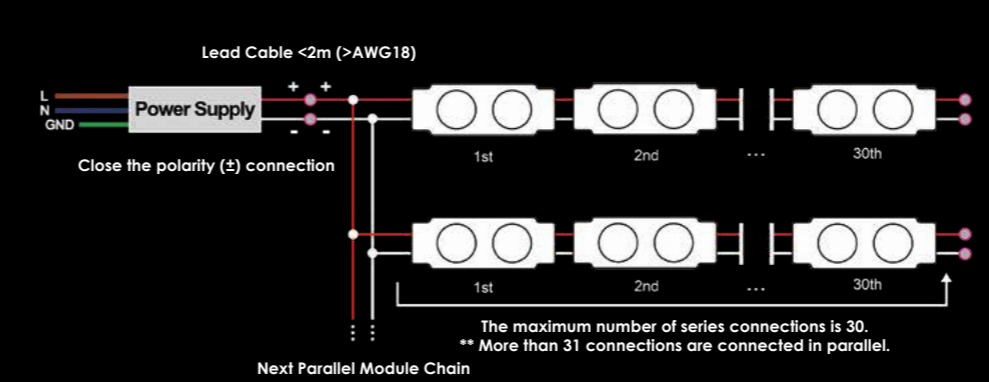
Lead Cable <2m (>AWG18)

L
N
GND

Power Supply

+ +
- -

Close the polarity (±) connection

1st
2nd
...
30th

1st
2nd
...
30th

The maximum number of series connections is 30.
** More than 31 connections are connected in parallel.

Next Parallel Module Chain